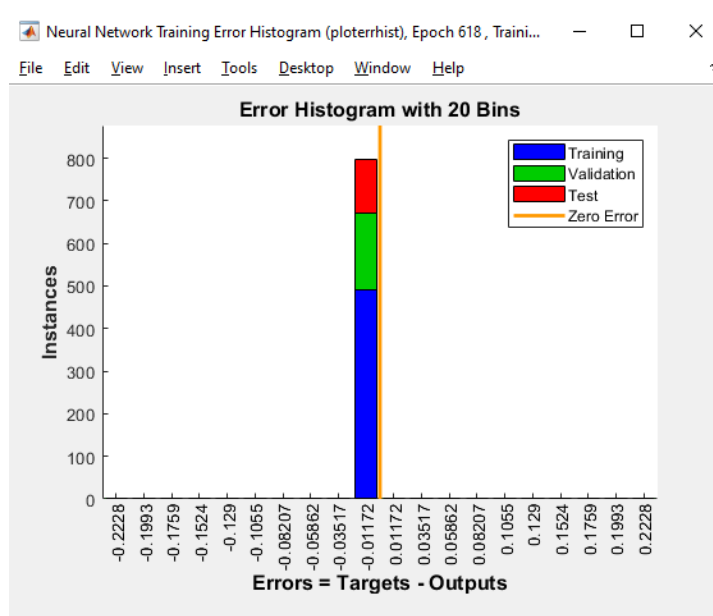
Neural Network Training Error Histogram (ploterrhist), Epoch 618 , Traini...

File Edit View Insert Tools Desktop Window Help

Error Histogram with 20 Bins

Instances

800
700
600
500
400
300
200
100
0

-0.2228
-0.1993
-0.1759
-0.1524
-0.129
-0.1055
-0.08207
-0.05862
-0.03517
-0.01172
0.01172
0.03517
0.05862
0.08207
0.1055
0.129
0.1524
0.1759
0.1993
0.2228

Errors = Targets - Outputs

Training
Validation
Test
Zero Error